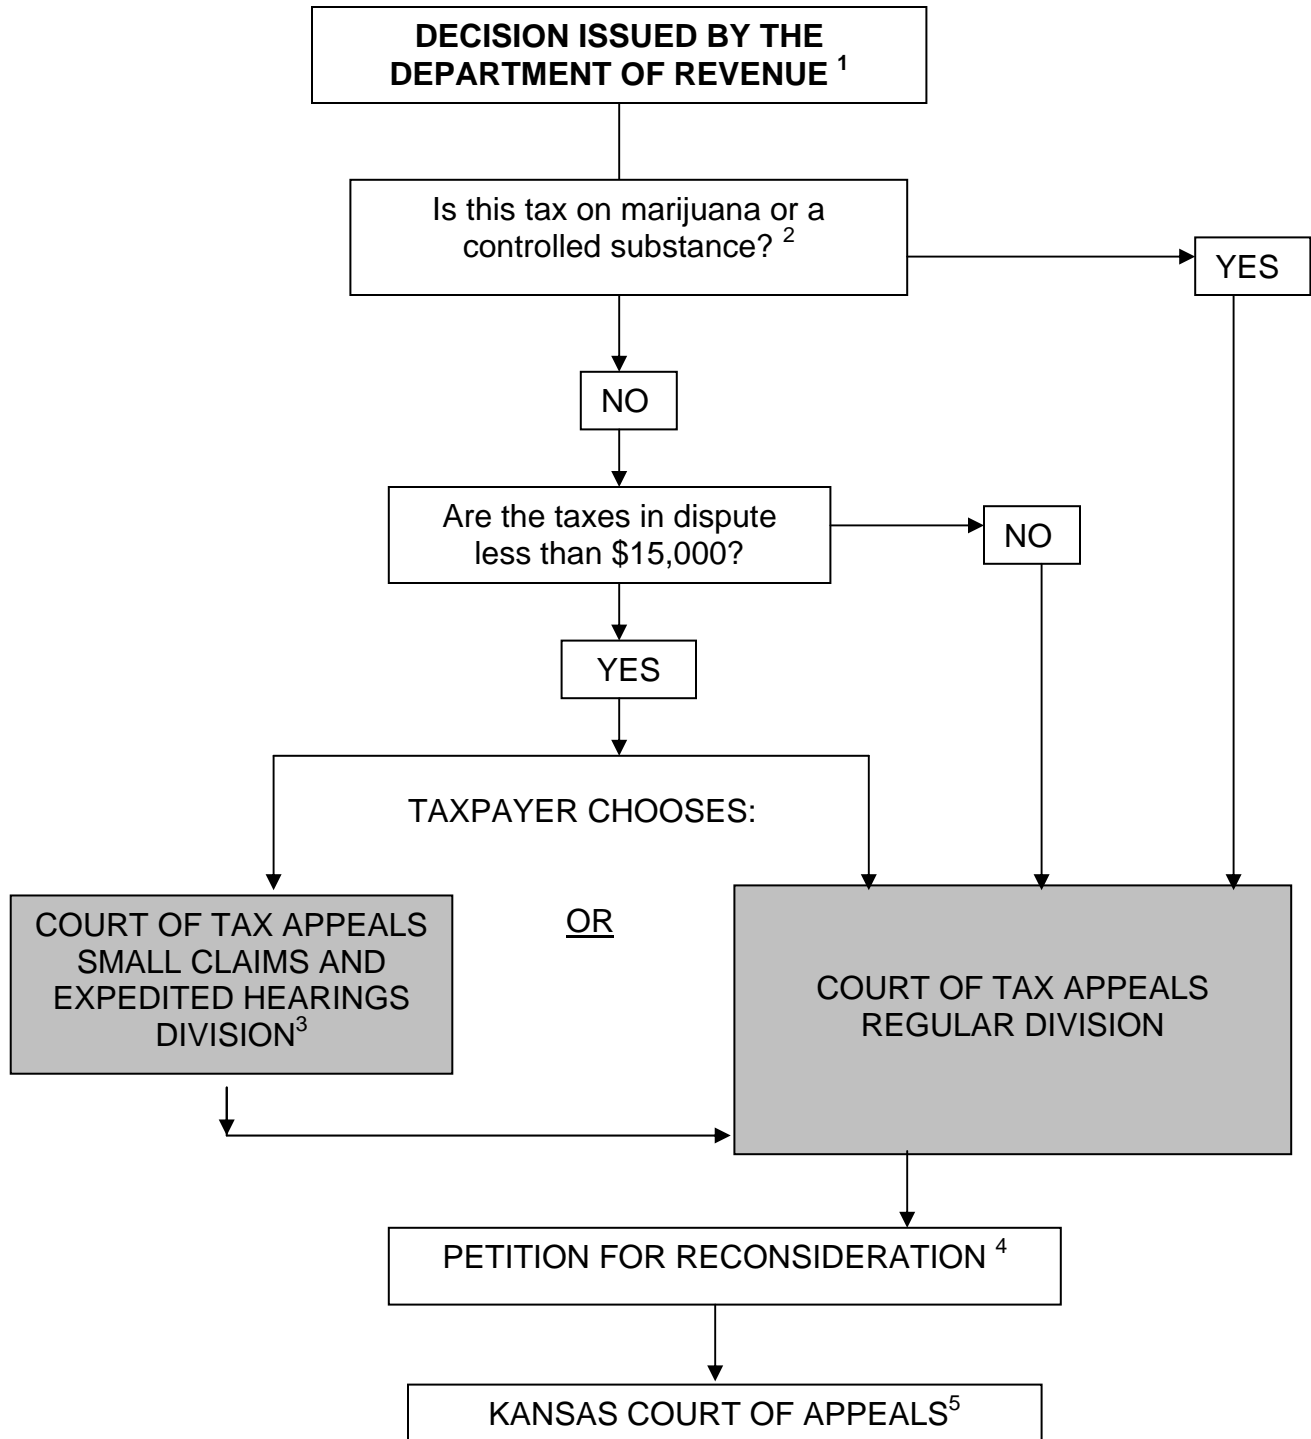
DECISION ISSUED BY THE DEPARTMENT OF REVENUE $^{1}$

Is this tax on marijuana or a controlled substance? $^{2}$

YES

NO

Are the taxes in dispute less than $15,000?

NO

YES

TAXPAYER CHOOSES:

COURT OF TAX APPEALS SMALL CLAIMS AND EXPEDITED HEARINGS DIVISION$^{3}$

OR

COURT OF TAX APPEALS REGULAR DIVISION

PETITION FOR RECONSIDERATION $^{4}$

KANSAS COURT OF APPEALS$^{5}$